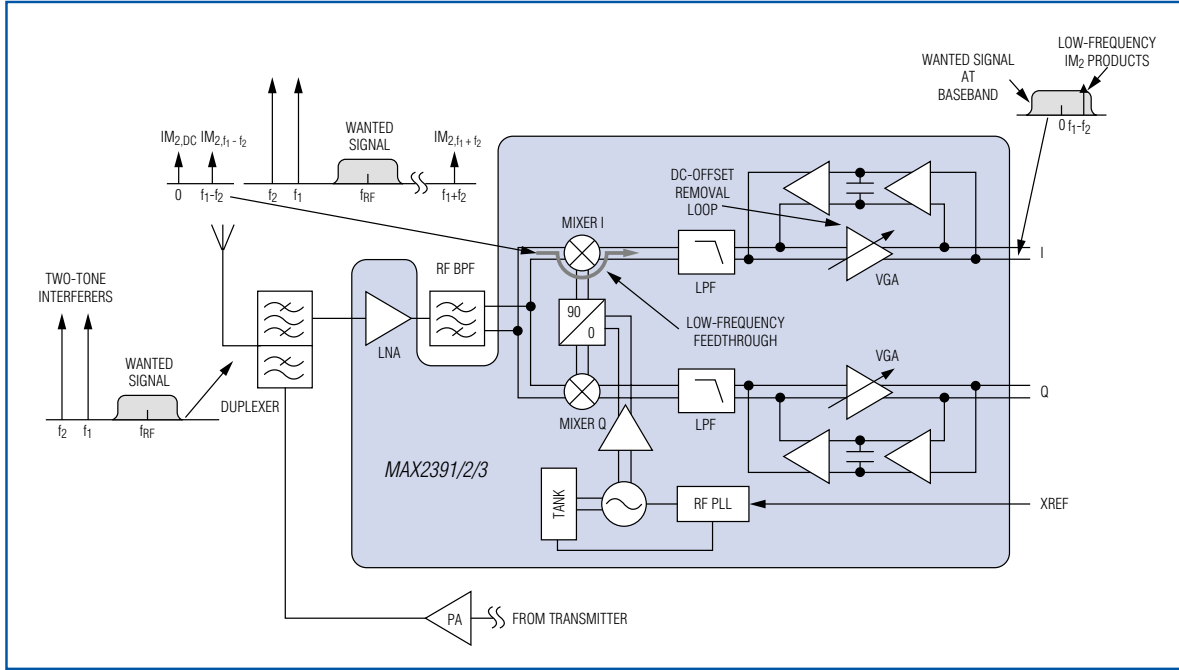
WANTED SIGNAL AT BASEBAND

LOW-FREQUENCY $IM_2$ PRODUCTS

0 $f_1$-$f_2$

$IM_{2,DC}$ $IM_{2,f_1-f_2}$

0 $f_1$-$f_2$

$f_2$ $f_1$

WANTED SIGNAL

$f_{RF}$

$IM_{2,f_1+f_2}$

$f_1$+$f_2$

DC-OFFSET REMOVAL LOOP

MIXER I

I

LPF

VGA

TWO-TONE INTERFERERS

WANTED SIGNAL

$f_2$ $f_1$ $f_{RF}$

DUPLEXER

RF BPF

LNA

90

0

LOW-FREQUENCY FEEDTHROUGH

VGA

Q

MIXER Q

LPF

MAX2391/2/3

TANK

RF PLL

XREF

PA

FROM TRANSMITTER